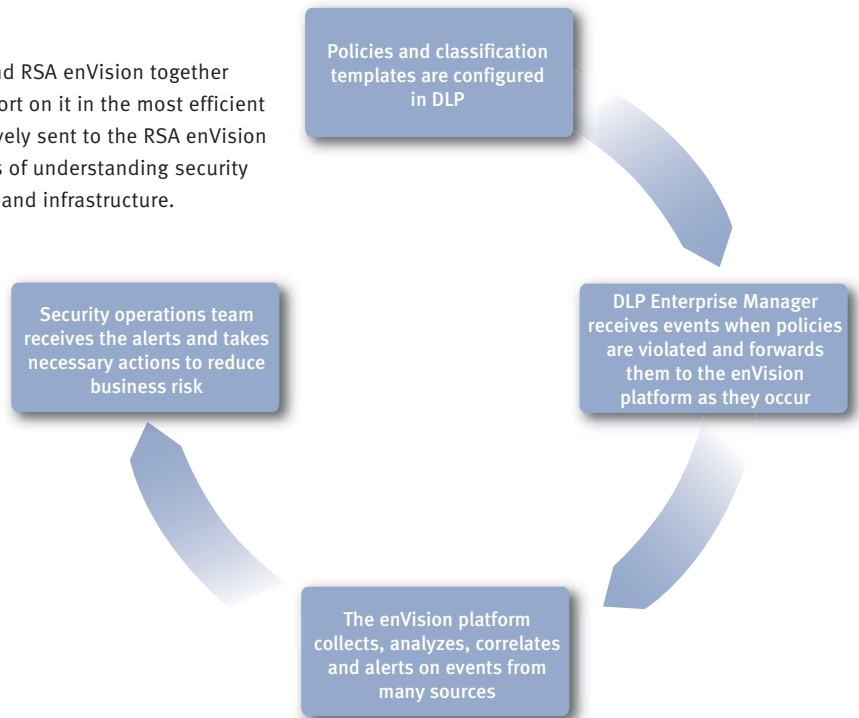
d RSA enVision together ort on it in the most efficient vely sent to the RSA enVision s of understanding security and infrastructure.

Policies and classification templates are configured in DLP

DLP Enterprise Manager receives events when policies are violated and forwards them to the enVision platform as they occur

The enVision platform collects, analyzes, correlates and alerts on events from many sources

Security operations team receives the alerts and takes necessary actions to reduce business risk